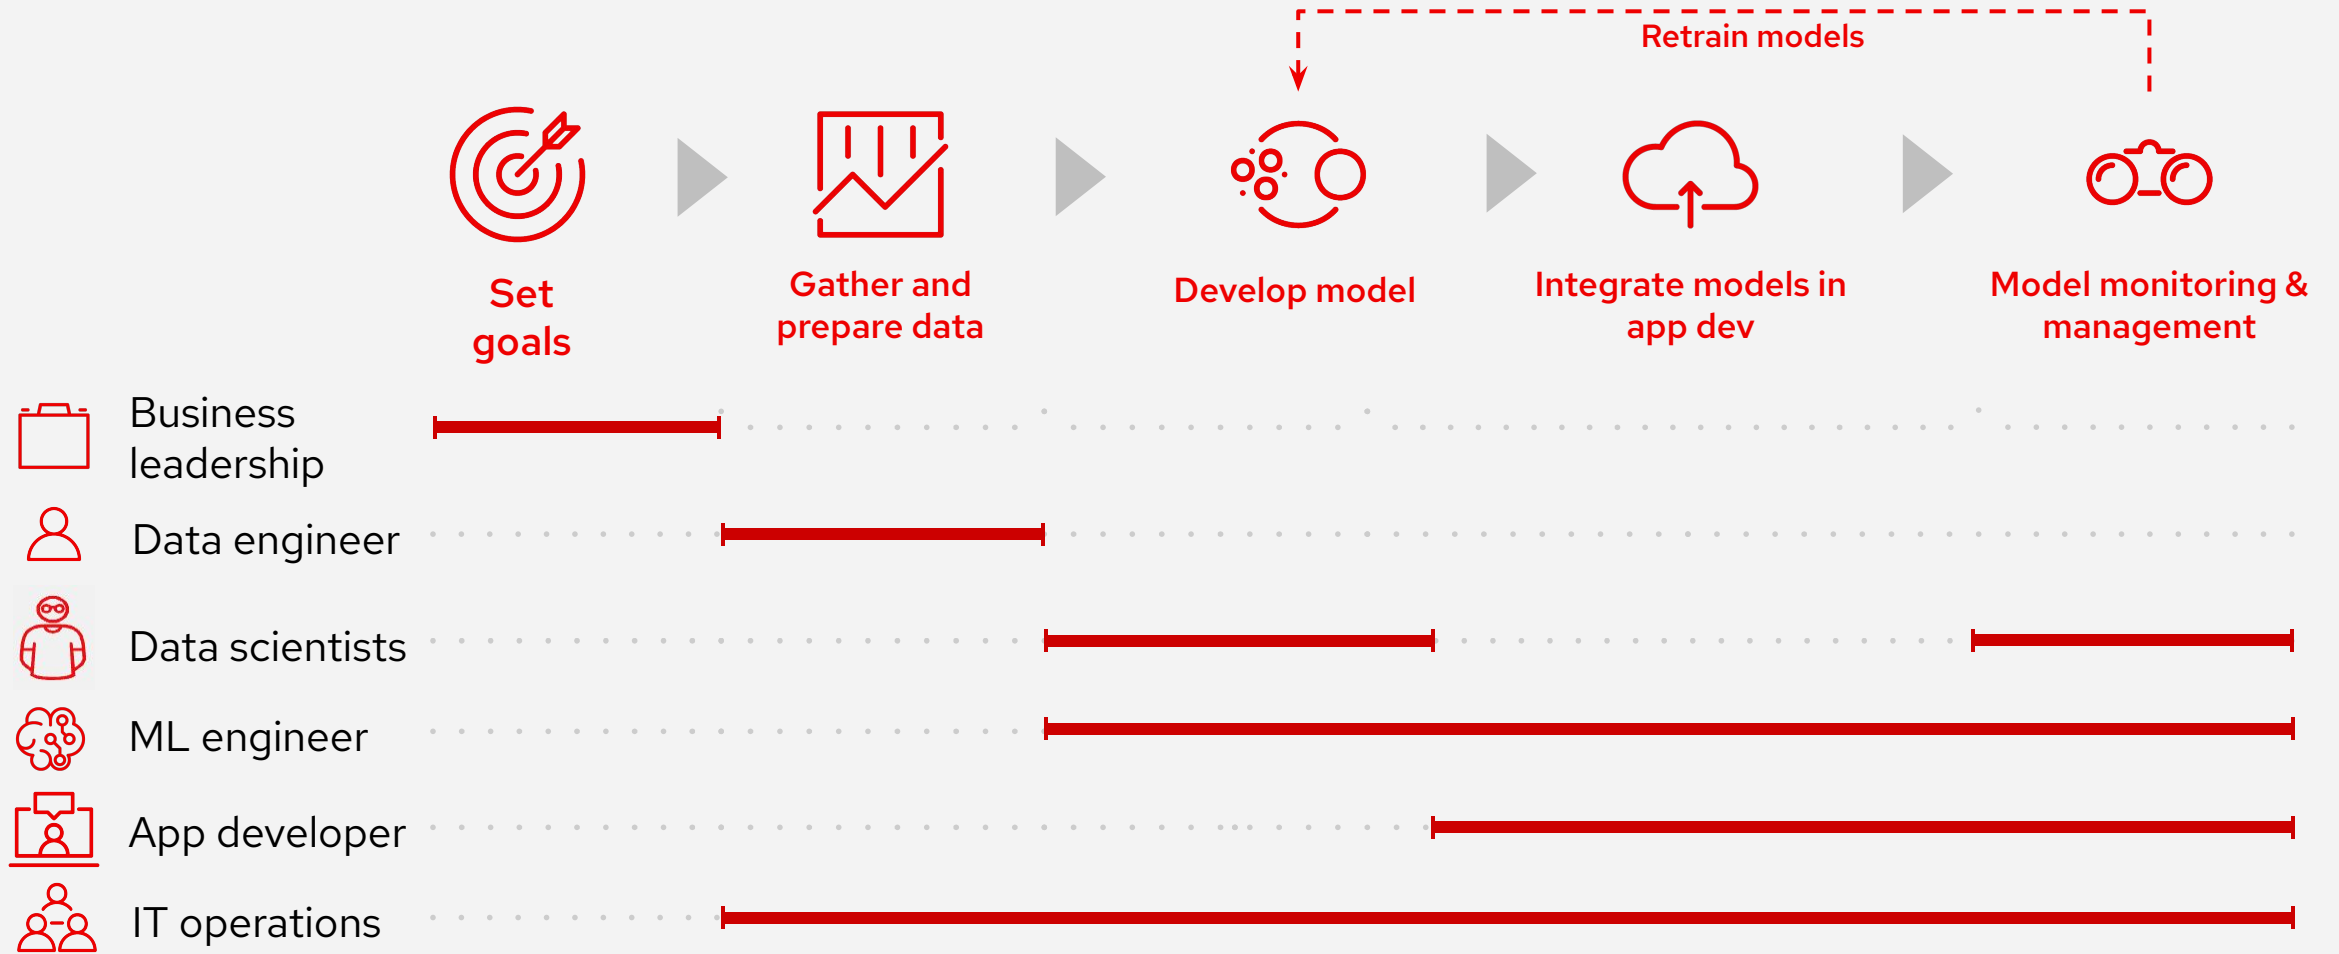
Retrain models

Set goals

Gather and prepare data

Develop model

Integrate models in app dev

Model monitoring & management

Business leadership

Data engineer

Data scientists

ML engineer

App developer

IT operations